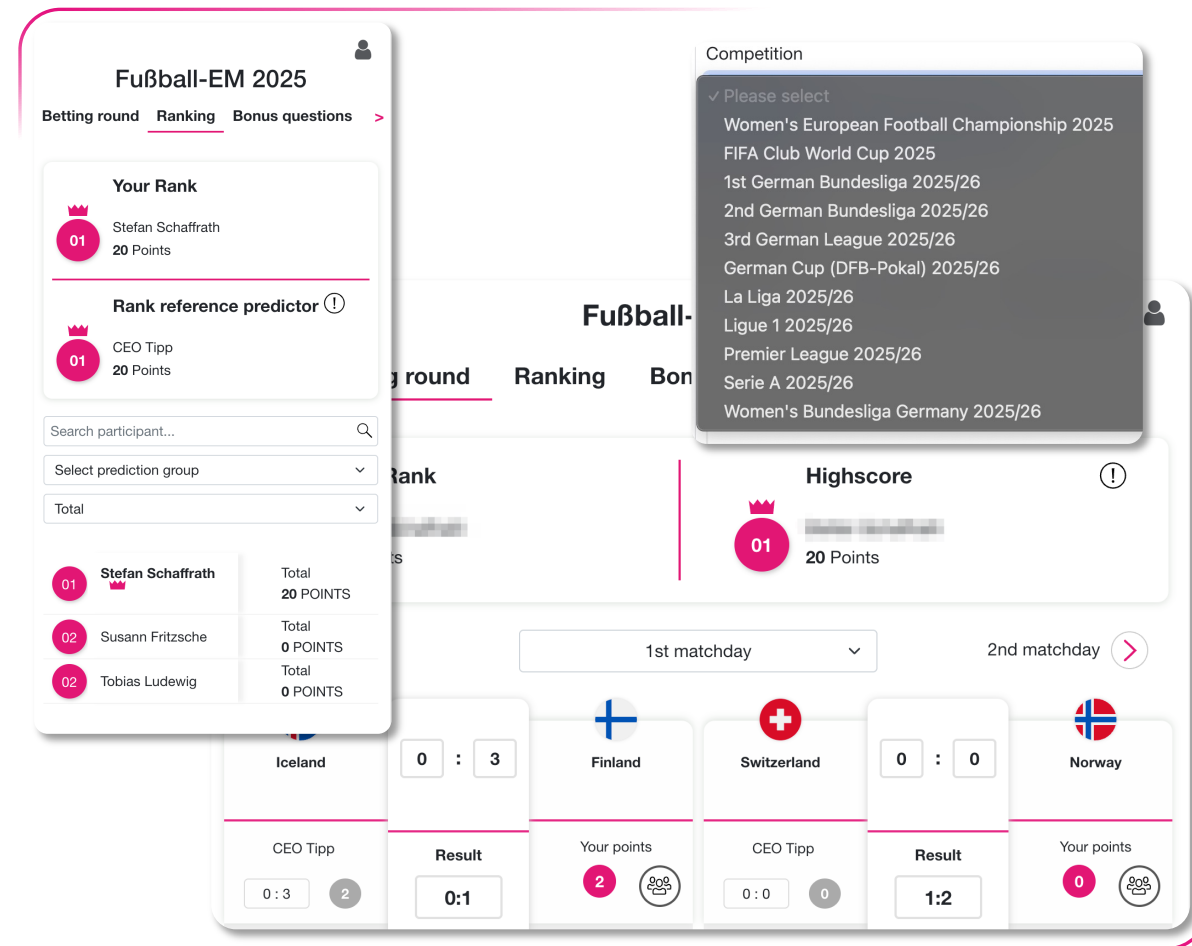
Fußball-EM 2025

Betting round Ranking Bonus questions >

Your Rank

01

Stefan Schaffrath
20 Points

Rank reference predictor

01

CEO Tipp
20 Points

Search participant...

Select prediction group

Total

| | | |
|---|---|---|
| 01 | Stefan Schaffrath | Total 20 POINTS |
| 02 | Susann Fritzsche | Total 0 POINTS |
| 02 | Tobias Ludewig | Total 0 POINTS |

Competition

✓ Please select
Women's European Football Championship 2025
FIFA Club World Cup 2025
1st German Bundesliga 2025/26
2nd German Bundesliga 2025/26
3rd German League 2025/26
German Cup (DFB-Pokal) 2025/26
La Liga 2025/26
Ligue 1 2025/26
Premier League 2025/26
Serie A 2025/26
Women's Bundesliga Germany 2025/26

Fußball-

g round Ranking Bon

Rank

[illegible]

ts

Highscore

01

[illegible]
20 Points

1st matchday

2nd matchday

Iceland 0 : 3 Finland

CEO Tipp
0 : 3 2

Result
0:1

Your points
2

Switzerland 0 : 0 Norway

CEO Tipp
0 : 0 0

Result
1:2

Your points
0